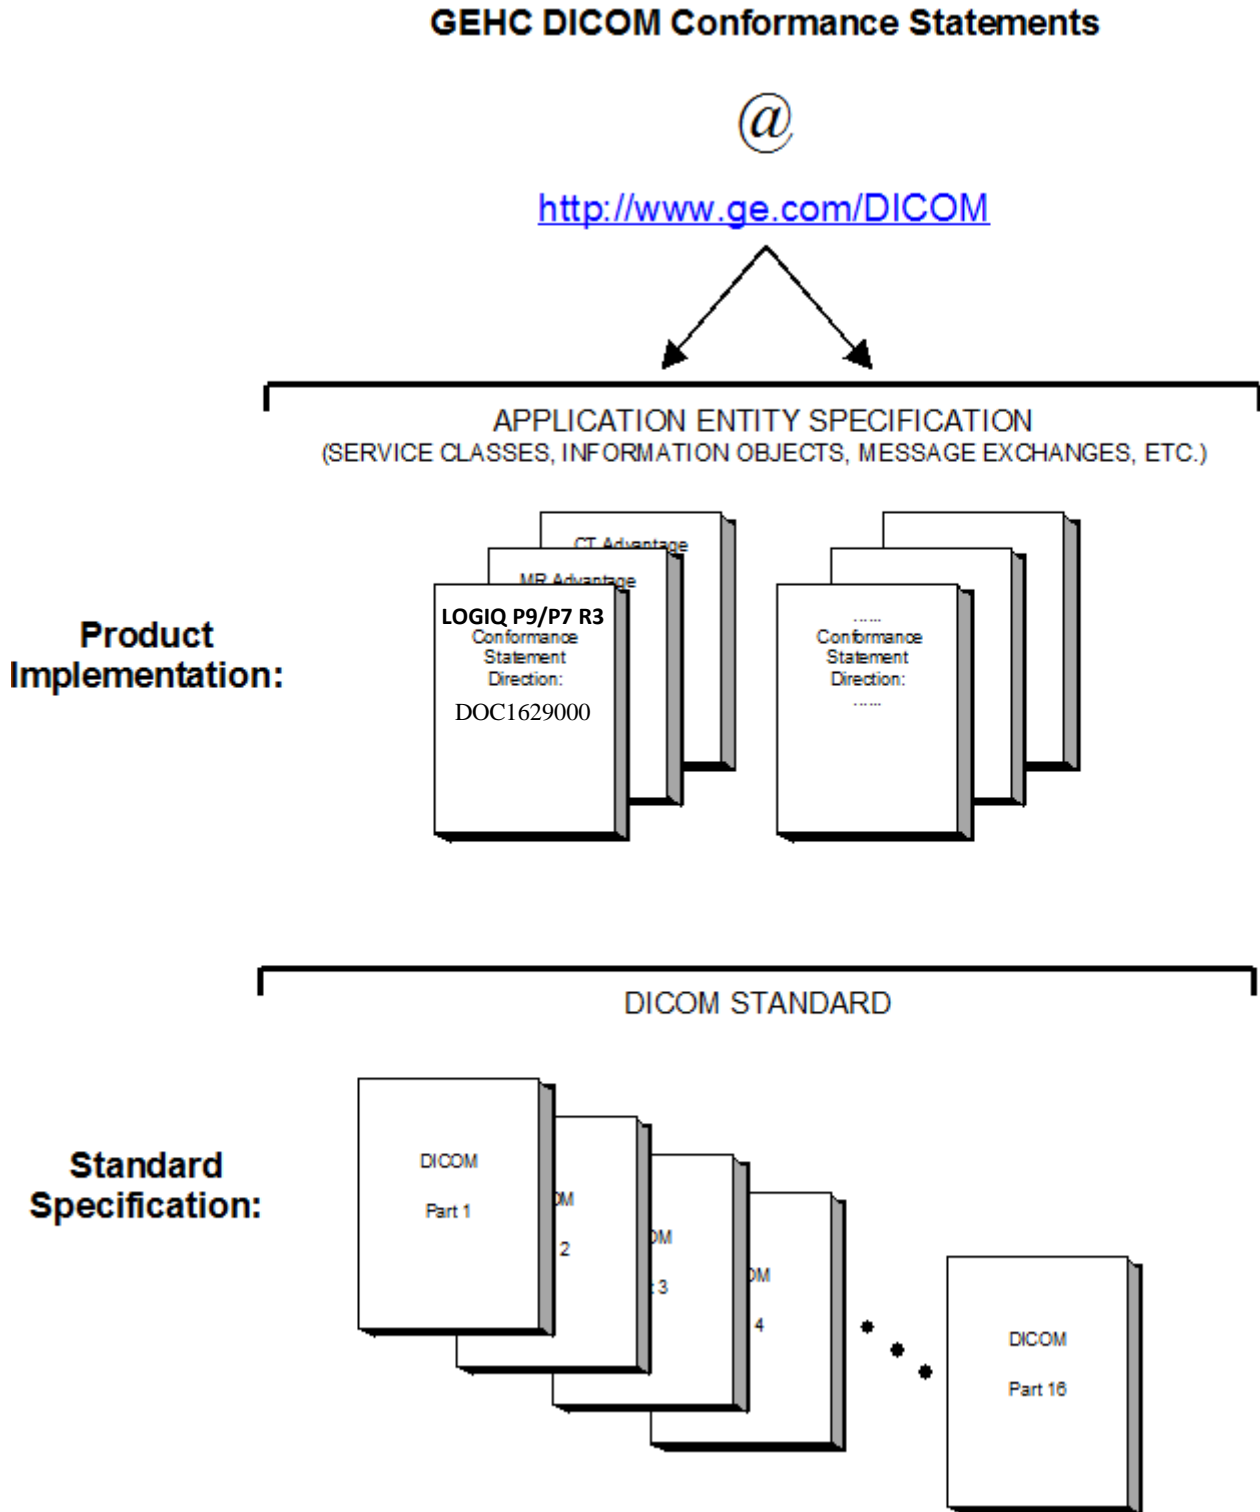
GEHC DICOM Conformance Statements

@

http://www.ge.com/DICOM

APPLICATION ENTITY SPECIFICATION
(SERVICE CLASSES, INFORMATION OBJECTS, MESSAGE EXCHANGES, ETC.)

Product Implementation:

CT Advantage

MR Advantage

LOGIQ P9/P7 R3
Conformance Statement
Direction:
DOC1629000

......
Conformance Statement
Direction:
......

DICOM STANDARD

Standard Specification:

DICOM
Part 1

OM
2

OM
3

OM
4

DICOM
Part 16